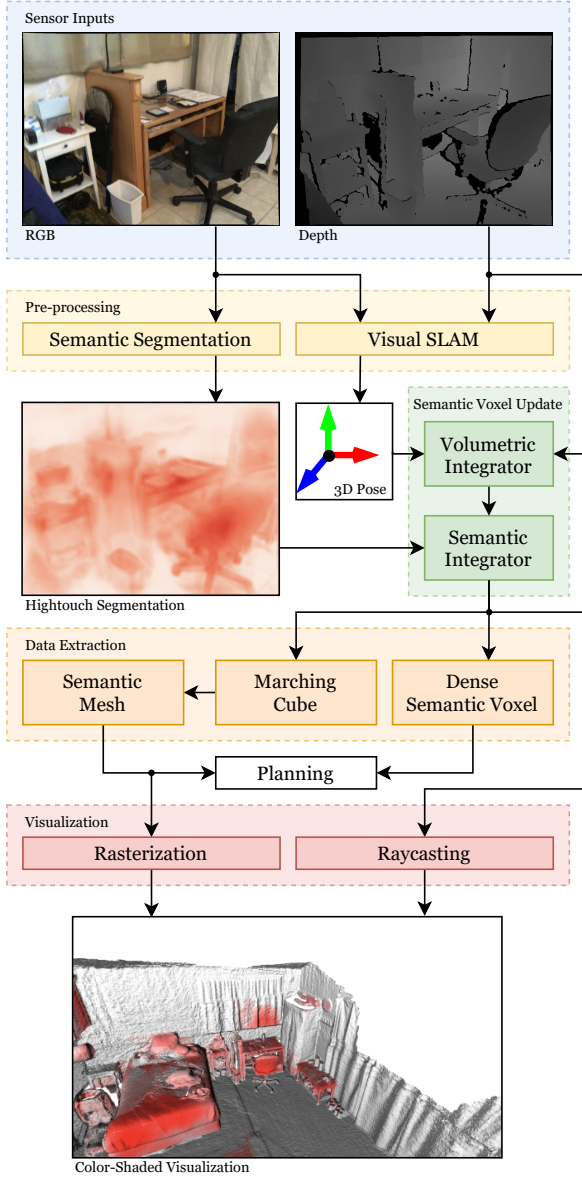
Sensor Inputs

RGB

Depth

Pre-processing

Semantic Segmentation

Visual SLAM

3D Pose

Semantic Voxel Update

Volumetric Integrator

Semantic Integrator

Hightouch Segmentation

Data Extraction

Semantic Mesh

Marching Cube

Dense Semantic Voxel

Planning

Visualization

Rasterization

Raycasting

Color-Shaded Visualization